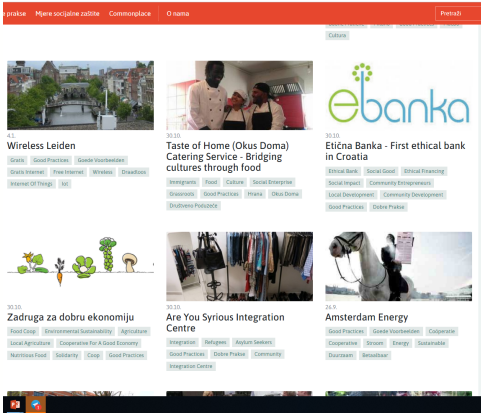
prakse Mjere socijalne zaštite Commonplace O nama

Pretraži

Culture

4.1.

Wireless Leiden

Gratis Good Practices Goede Voorbeelden Gratis Internet Free Internet Wireless Draadloos Internet Of Things Iot

30.10.

Taste of Home (Okus Doma) Catering Service - Bridging cultures through food

Immigrants Food Culture Social Enterprise Grassroots Good Practices Hrana Okus Doma Društveno Poduzeće

ebanka

30.10.

Etična Banka - First ethical bank in Croatia

Ethical Bank Social Good Ethical Financing Social Impact Community Entrepreneurs Local Development Community Development Good Practices Dobre Prakse

30.10.

Zadruga za dobru ekonomiju

Food Coop Environmental Sustainability Agriculture Local Agriculture Cooperative For A Good Economy Nutritious Food Solidarity Coop Good Practices

30.10.

Are You Syrious Integration Centre

Integration Refugees Asylum Seekers Good Practices Dobre Prakse Community Integration Centre

26.9.

Amsterdam Energy

Good Practices Goede Voorbeelden Coöperatie Cooperative Stroom Energy Sustainable Duurzaam Betaalbaar